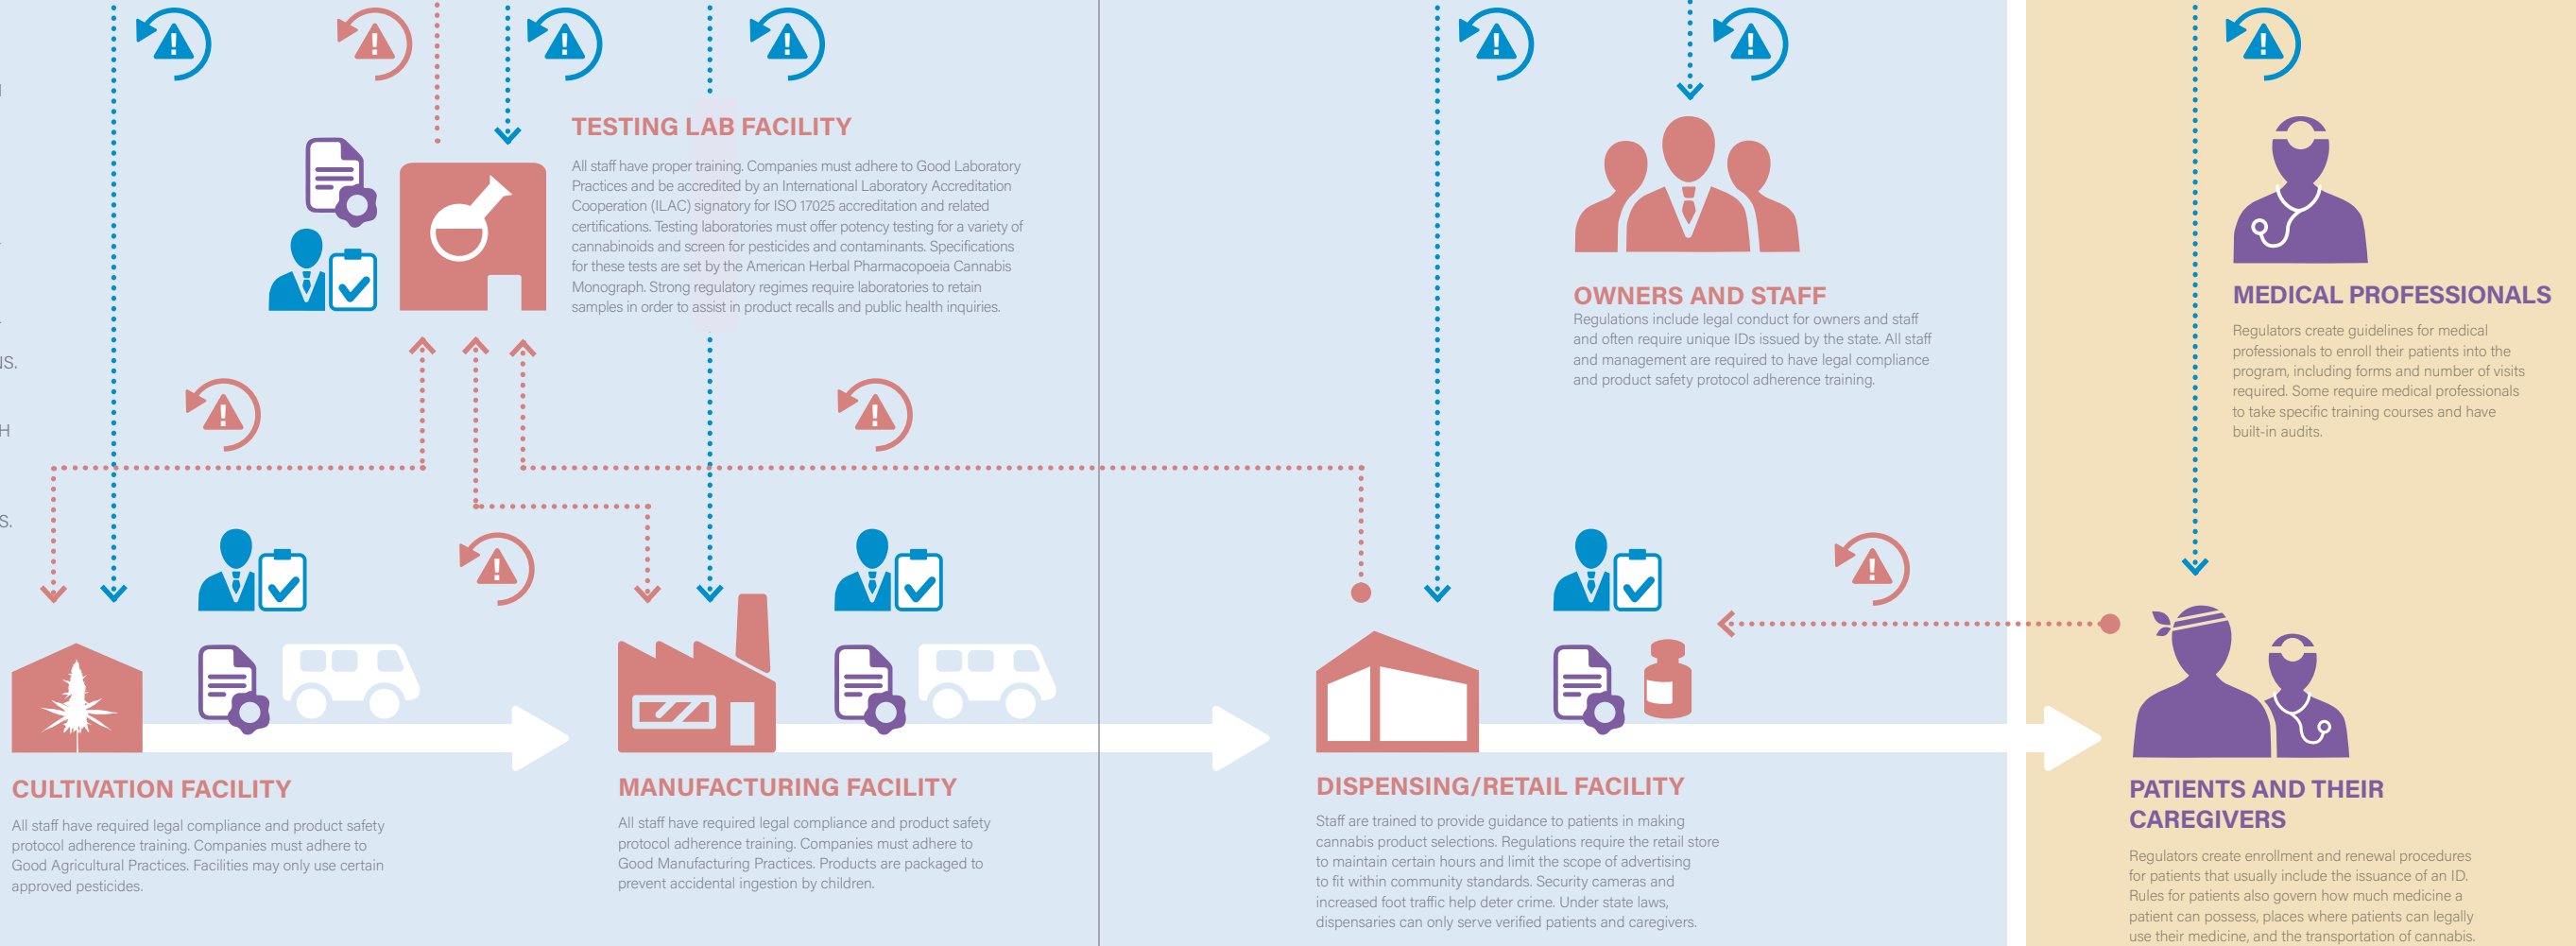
TESTING LAB FACILITY

All staff have proper training. Companies must adhere to Good Laboratory Practices and be accredited by an International Laboratory Accreditation Cooperation (ILAC) signatory for ISO 17025 accreditation and related certifications. Testing laboratories must offer potency testing for a variety of cannabinoids and screen for pesticides and contaminants. Specifications for these tests are set by the American Herbal Pharmacopoeia Cannabis Monograph. Strong regulatory regimes require laboratories to retain samples in order to assist in product recalls and public health inquiries.

OWNERS AND STAFF

Regulations include legal conduct for owners and staff and often require unique IDs issued by the state. All staff and management are required to have legal compliance and product safety protocol adherence training.

MEDICAL PROFESSIONALS

Regulators create guidelines for medical professionals to enroll their patients into the program, including forms and number of visits required. Some require medical professionals to take specific training courses and have built-in audits.

IS.

H

S.

CULTIVATION FACILITY

All staff have required legal compliance and product safety protocol adherence training. Companies must adhere to Good Agricultural Practices. Facilities may only use certain approved pesticides.

MANUFACTURING FACILITY

All staff have required legal compliance and product safety protocol adherence training. Companies must adhere to Good Manufacturing Practices. Products are packaged to prevent accidental ingestion by children.

DISPENSING/RETAIL FACILITY

Staff are trained to provide guidance to patients in making cannabis product selections. Regulations require the retail store to maintain certain hours and limit the scope of advertising to fit within community standards. Security cameras and increased foot traffic help deter crime. Under state laws, dispensaries can only serve verified patients and caregivers.

PATIENTS AND THEIR CAREGIVERS

Regulators create enrollment and renewal procedures for patients that usually include the issuance of an ID. Rules for patients also govern how much medicine a patient can possess, places where patients can legally use their medicine, and the transportation of cannabis.